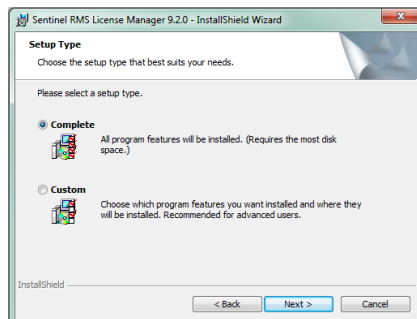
Sentinel RMS License Manager 9.2.0 - InstallShield Wizard

Setup Type

Choose the setup type that best suits your needs.

Please select a setup type.

Complete

All program features will be installed. (Requires the most disk space.)

Custom

Choose which program features you want installed and where they will be installed. Recommended for advanced users.

InstallShield

< Back

Next >

Cancel